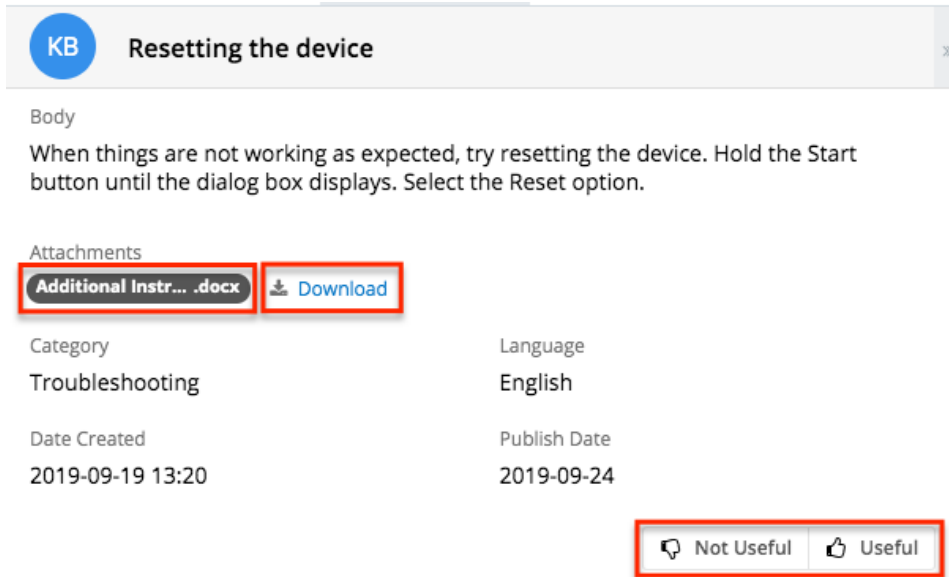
KB

Resetting the device

Body

When things are not working as expected, try resetting the device. Hold the Start button until the dialog box displays. Select the Reset option.

Attachments

Additional Instr... .docx

Download

Category

Troubleshooting

Language

English

Date Created

2019-09-19 13:20

Publish Date

2019-09-24

Not Useful

Useful